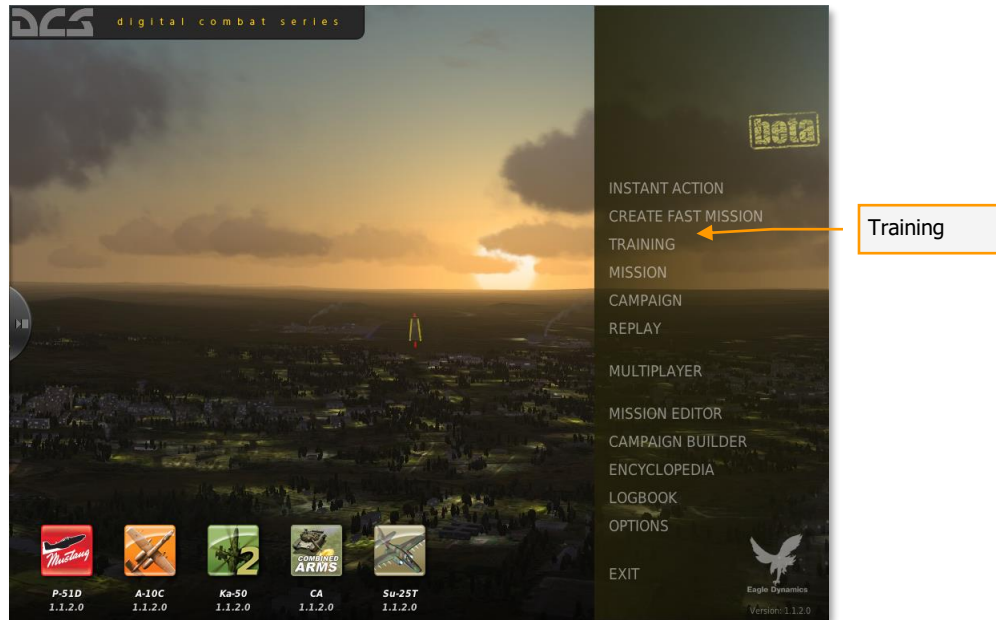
DCS digital combat series

beta

INSTANT ACTION
CREATE FAST MISSION
TRAINING
MISSION
CAMPAIGN
REPLAY

MULTIPLAYER

MISSION EDITOR
CAMPAIGN BUILDER
ENCYCLOPEDIA
LOGBOOK
OPTIONS

EXIT

Training

Mustang
P-51D
1.1.2.0

A-10C
1.1.2.0

2
Ka-50
1.1.2.0

COMBINED ARMS
CA
1.1.2.0

Su-25T
1.1.2.0

Eagle Dynamics
Version: 1.1.2.0